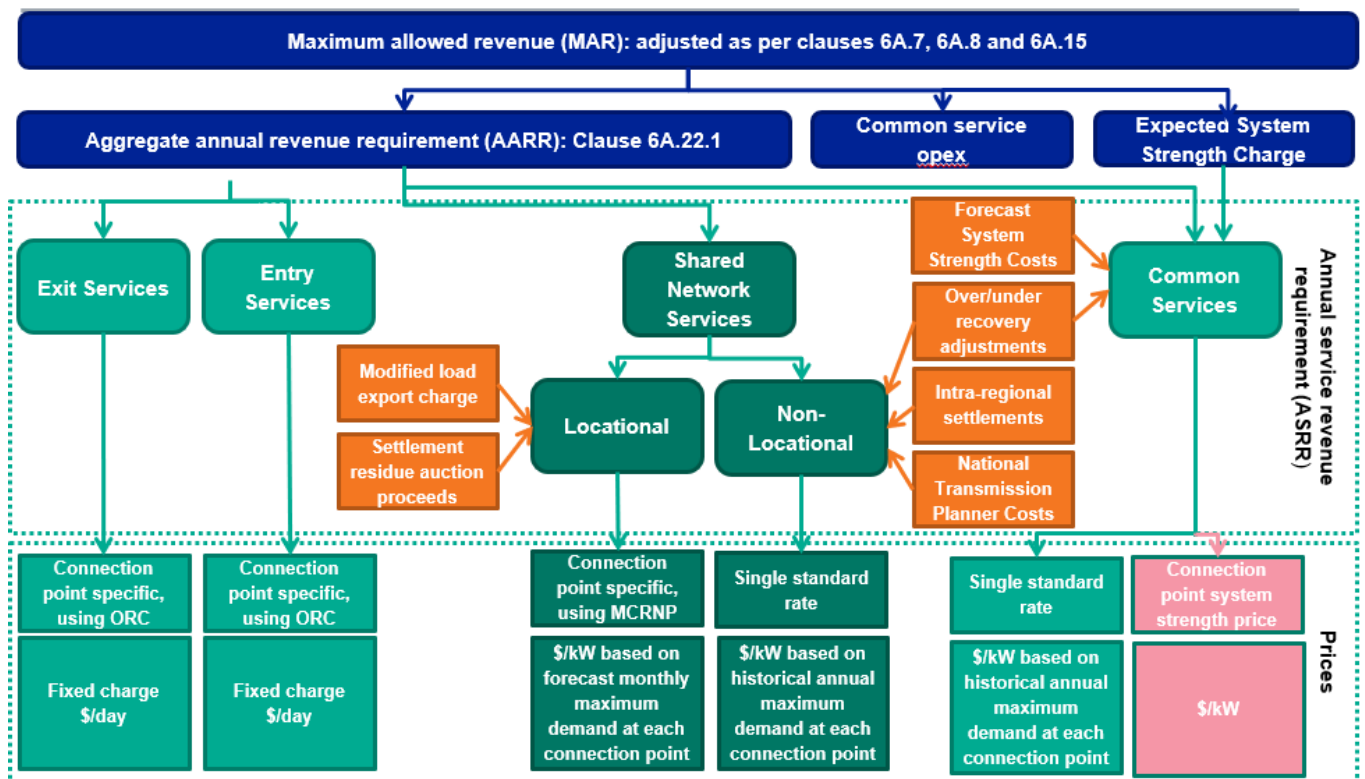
Maximum allowed revenue (MAR): adjusted as per clauses 6A.7, 6A.8 and 6A.15

Aggregate annual revenue requirement (AARR): Clause 6A.22.1

Common service opex

Expected System Strength Charge

Exit Services

Entry Services

Shared Network Services

Forecast System Strength Costs

Over/under recovery adjustments

Common Services

Annual service revenue requirement (ASRR)

Modified load export charge

Settlement residue auction proceeds

Locational

Non-Locational

Intra-regional settlements

National Transmission Planner Costs

Connection point specific, using ORC

Connection point specific, using ORC

Connection point specific, using MCRNP

Single standard rate

Single standard rate

Connection point system strength price

Prices

Fixed charge $/day

Fixed charge $/day

$/kW based on forecast monthly maximum demand at each connection point

$/kW based on historical annual maximum demand at each connection point

$/kW based on historical annual maximum demand at each connection point

$/kW